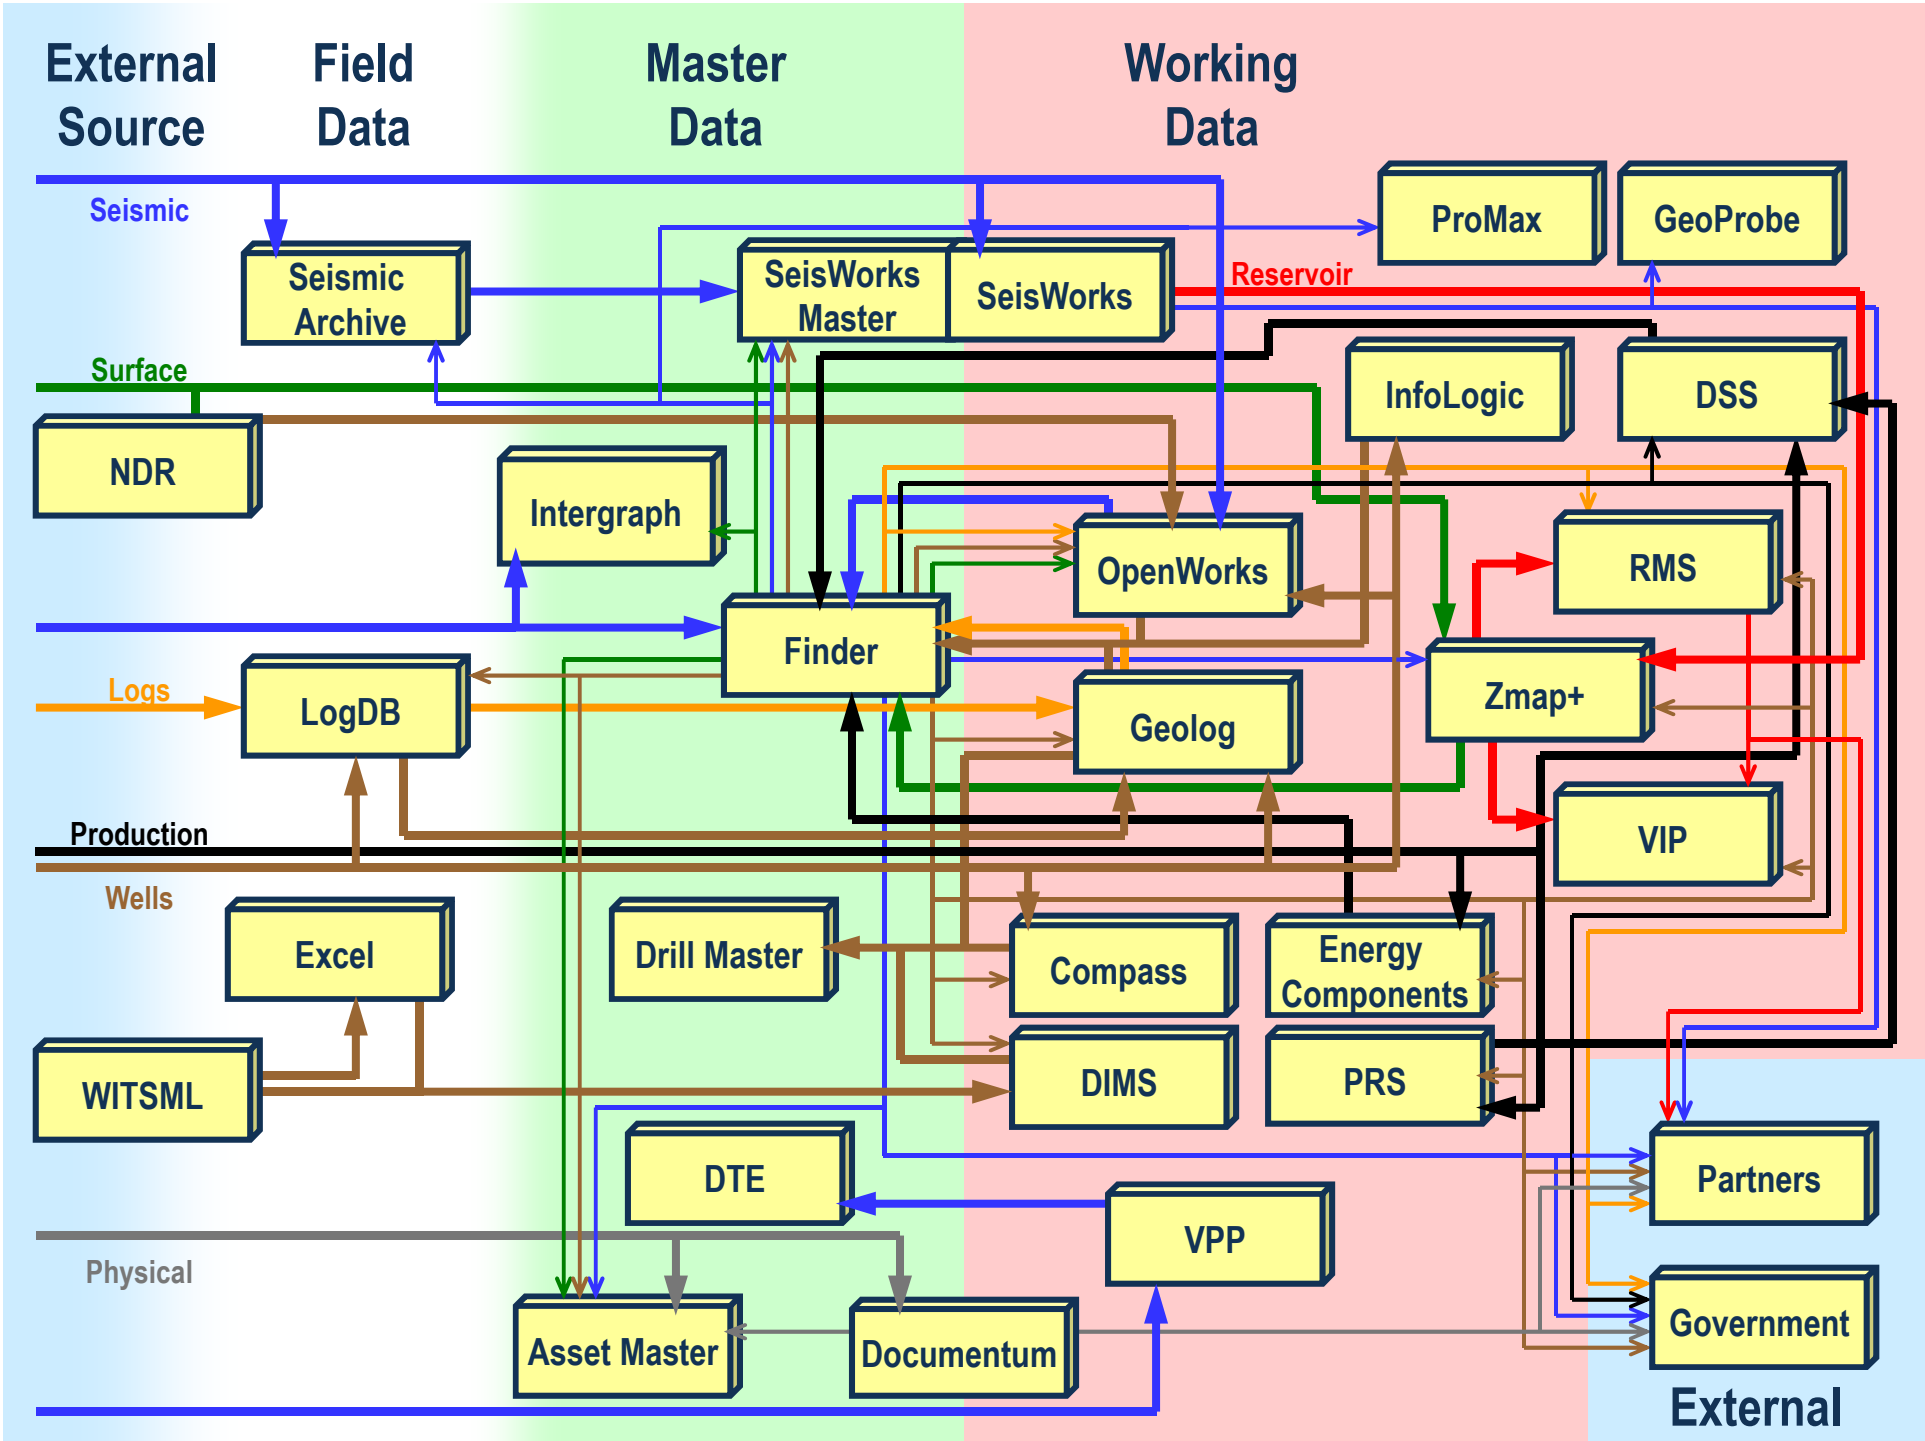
External Source

Field Data

Master Data

Working Data

Seismic

Seismic Archive

SeisWorks Master

SeisWorks

ProMax

GeoProbe

Reservoir

Surface

NDR

InfoLogic

DSS

Intergraph

OpenWorks

RMS

Finder

Zmap+

Logs

LogDB

Geolog

VIP

Production

Wells

Excel

Drill Master

Compass

Energy Components

WITSML

DIMS

PRS

DTE

VPP

Partners

Physical

Asset Master

Documentum

Government

External